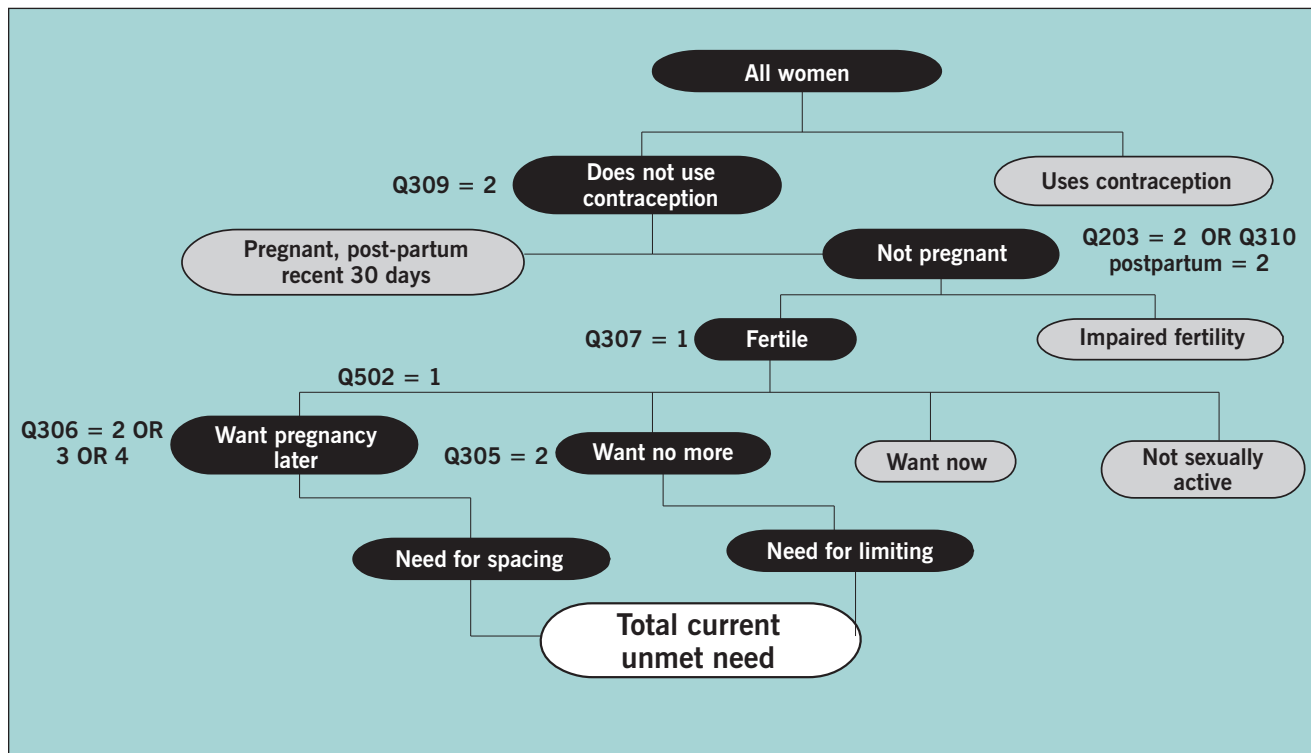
All women

Q309 = 2

Does not use contraception

Uses contraception

Pregnant, post-partum recent 30 days

Not pregnant

Q203 = 2 OR Q310 postpartum = 2

Q307 = 1

Fertile

Impaired fertility

Q502 = 1

Q306 = 2 OR 3 OR 4

Want pregnancy later

Q305 = 2

Want no more

Want now

Not sexually active

Need for spacing

Need for limiting

Total current unmet need